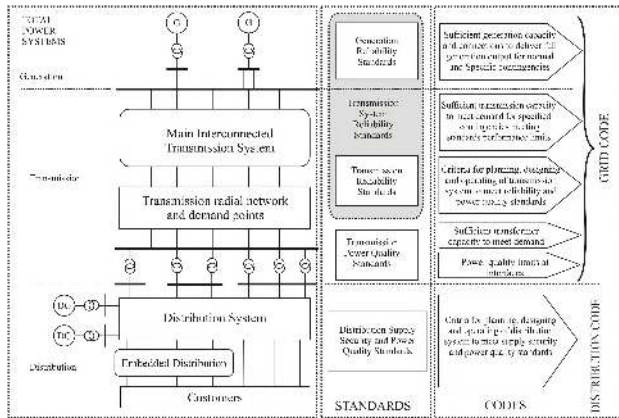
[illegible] POWER SYSTEMS

G

G

Generation

Transmission

Main Interconnected Transmission System

Transmission radial network and demand points

DG

DG

Distribution System

Embedded Distribution

Distribution

Customers

Generation Reliability Standards

Transmission System Reliability Standards

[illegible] Reliability Standards

Transmission Power Quality Standards

Distribution Supply Security and Power Quality Standards

STANDARDS

Sufficient generation capacity and connections to deliver full generation output for normal and specific contingencies

Sufficient transmission capacity to meet demand for specified contingencies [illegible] standards performance limits

Criteria for planning, designing and operating of transmission system to meet reliability and power quality standards

Sufficient transformer capacity to meet demand

Power quality limits at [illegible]

GRID CODE

Criteria for planning, designing and operating distribution system to meet supply security and power quality standards

DISTRIBUTION CODE

CODES